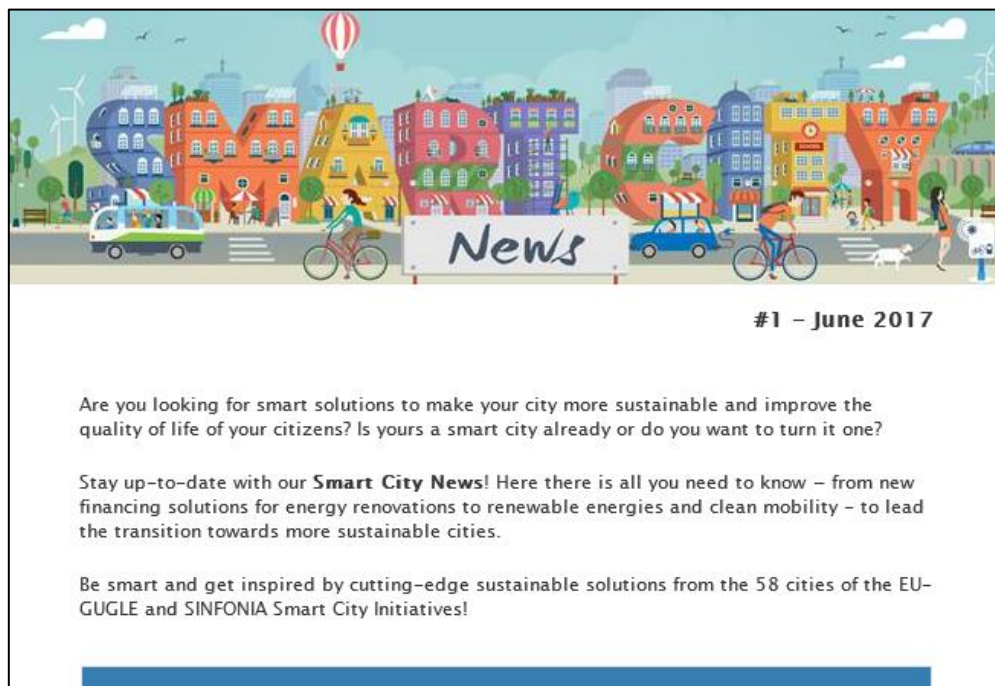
SMART CITY

News

#1 – June 2017

Are you looking for smart solutions to make your city more sustainable and improve the quality of life of your citizens? Is yours a smart city already or do you want to turn it one?

Stay up-to-date with our **Smart City News**! Here there is all you need to know – from new financing solutions for energy renovations to renewable energies and clean mobility – to lead the transition towards more sustainable cities.

Be smart and get inspired by cutting-edge sustainable solutions from the 58 cities of the EU-GUGLE and SINFONIA Smart City Initiatives!